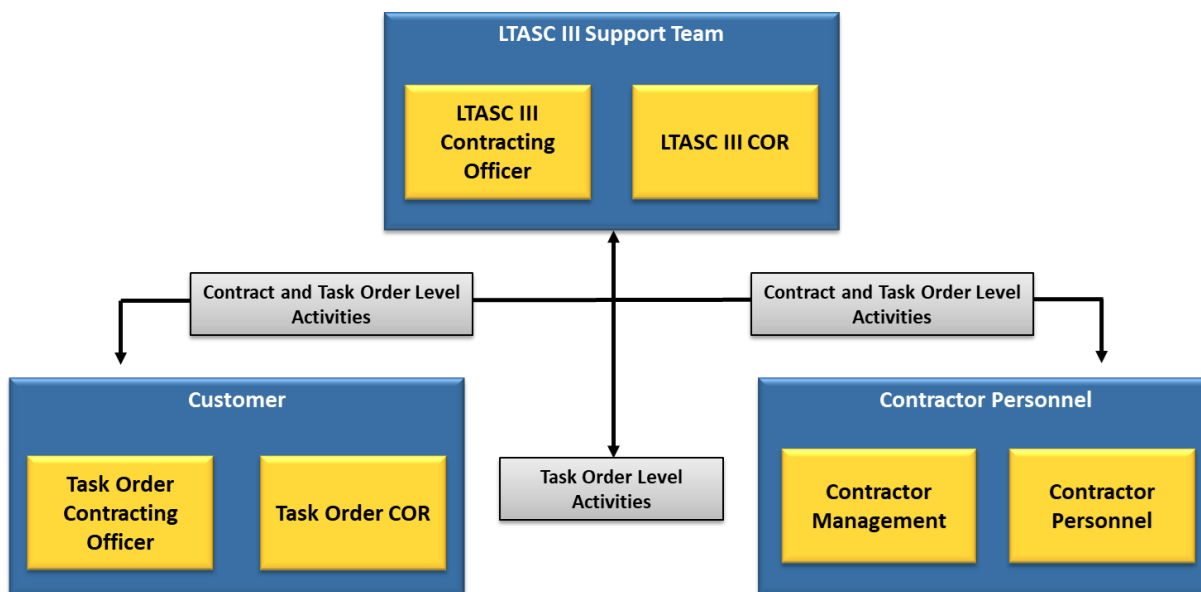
LTASC III Support Team

LTASC III Contracting Officer

LTASC III COR

Contract and Task Order Level Activities

Contract and Task Order Level Activities

Customer

Task Order Contracting Officer

Task Order COR

Task Order Level Activities

Contractor Personnel

Contractor Management

Contractor Personnel